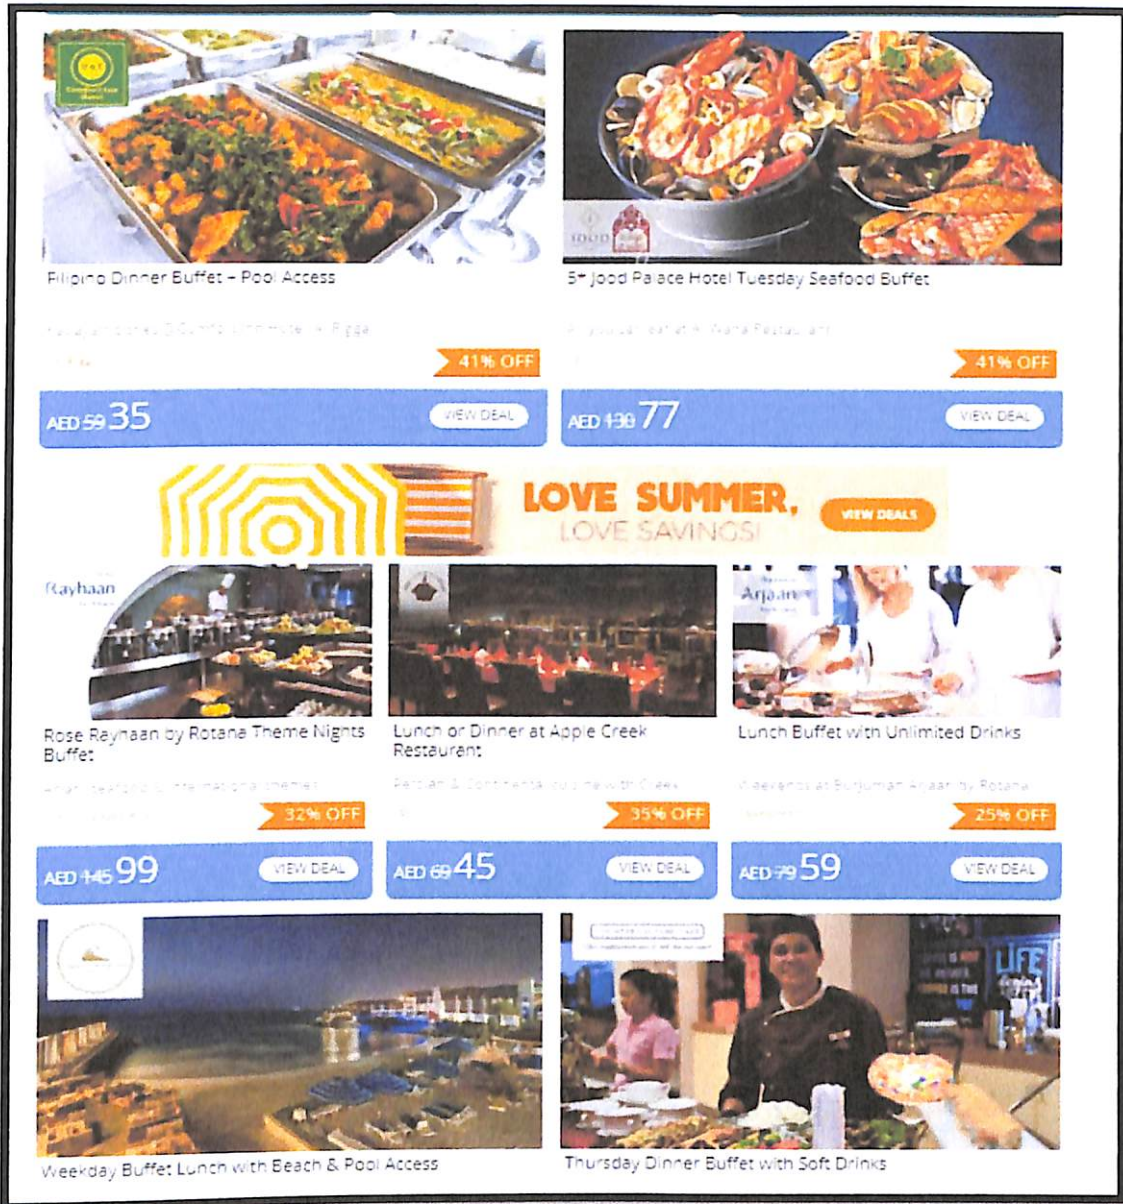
Filipino Dinner Buffet – Pool Access

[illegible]

41% OFF

AED 59 35

VIEW DEAL

5* Jood Palace Hotel Tuesday Seafood Buffet

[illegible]

41% OFF

AED 130 77

VIEW DEAL

LOVE SUMMER, LOVE SAVINGS!

VIEW DEALS

Rayhaan

Rose Rayhaan by Rotana Theme Nights Buffet

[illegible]

32% OFF

AED 145 99

VIEW DEAL

Lunch or Dinner at Apple Creek Restaurant

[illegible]

35% OFF

AED 69 45

VIEW DEAL

Arjaan

Lunch Buffet with Unlimited Drinks

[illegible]

25% OFF

AED 79 59

VIEW DEAL

Weekday Buffet Lunch with Beach & Pool Access

Thursday Dinner Buffet with Soft Drinks